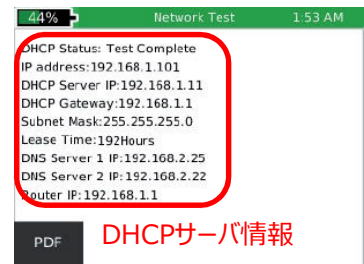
44%
Network Test
1:53 AM

DHCP Status: Test Complete
IP address:192.168.1.101
DHCP Server IP:192.168.1.11
DHCP Gateway:192.168.1.1
Subnet Mask:255.255.255.0
Lease Time:192Hours
DNS Server 1 IP:192.168.2.25
DNS Server 2 IP:192.168.2.22
Router IP:192.168.1.1

PDF
DHCPサーバ情報